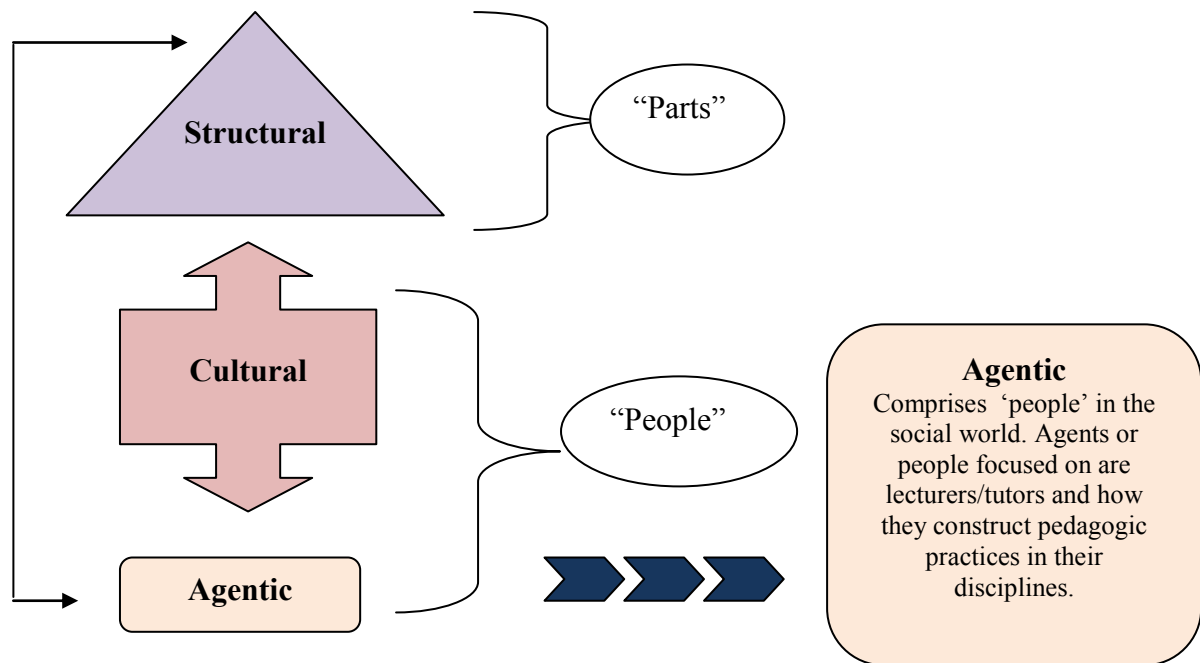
Structural

“Parts”

Cultural

“People”

Agentic

Agentic
Comprises ‘people’ in the social world. Agents or people focused on are lecturers/tutors and how they construct pedagogic practices in their disciplines.